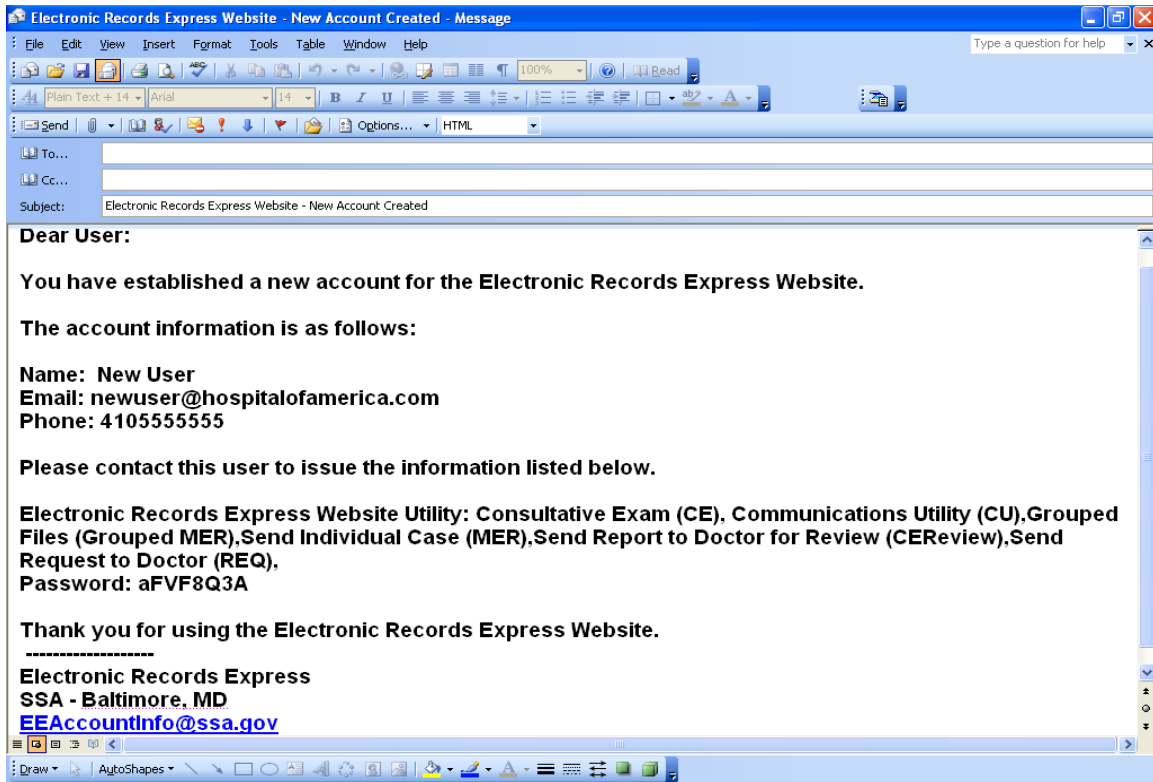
Electronic Records Express Website - New Account Created - Message

File Edit View Insert Format Tools Table Window Help

Type a question for help

100% Read

Plain Text + 14 Arial 14 B I U

Send Options... HTML

To...

Cc...

Subject: Electronic Records Express Website - New Account Created

Dear User:

You have established a new account for the Electronic Records Express Website.

The account information is as follows:

Name: New User
Email: newuser@hospitalofamerica.com
Phone: 4105555555

Please contact this user to issue the information listed below.

Electronic Records Express Website Utility: Consultative Exam (CE), Communications Utility (CU),Grouped Files (Grouped MER),Send Individual Case (MER),Send Report to Doctor for Review (CEReview),Send Request to Doctor (REQ),
Password: aFVF8Q3A

Thank you for using the Electronic Records Express Website.
--------------------
Electronic Records Express
SSA - Baltimore, MD
EEAccountInfo@ssa.gov

Draw AutoShapes